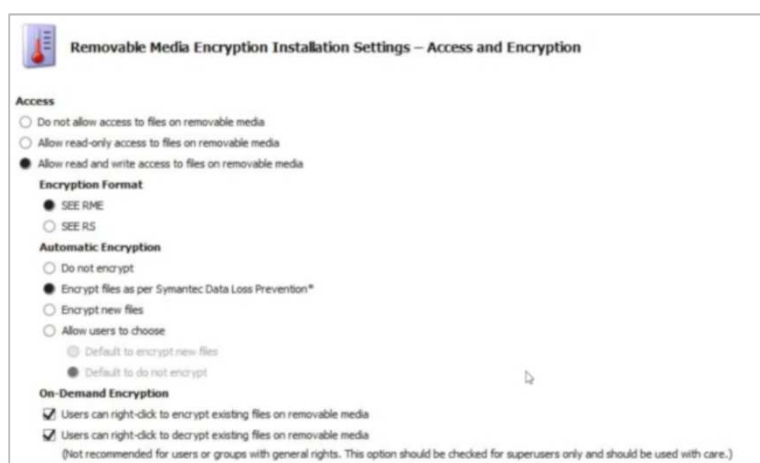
Removable Media Encryption Installation Settings – Access and Encryption

Access

Do not allow access to files on removable media

Allow read-only access to files on removable media

Allow read and write access to files on removable media

Encryption Format

SEE RME

SEE RS

Automatic Encryption

Do not encrypt

Encrypt files as per Symantec Data Loss Prevention*

Encrypt new files

Allow users to choose

Default to encrypt new files

Default to do not encrypt

On-Demand Encryption

Users can right-click to encrypt existing files on removable media

Users can right-click to decrypt existing files on removable media

(Not recommended for users or groups with general rights. This option should be checked for superusers only and should be used with care.)